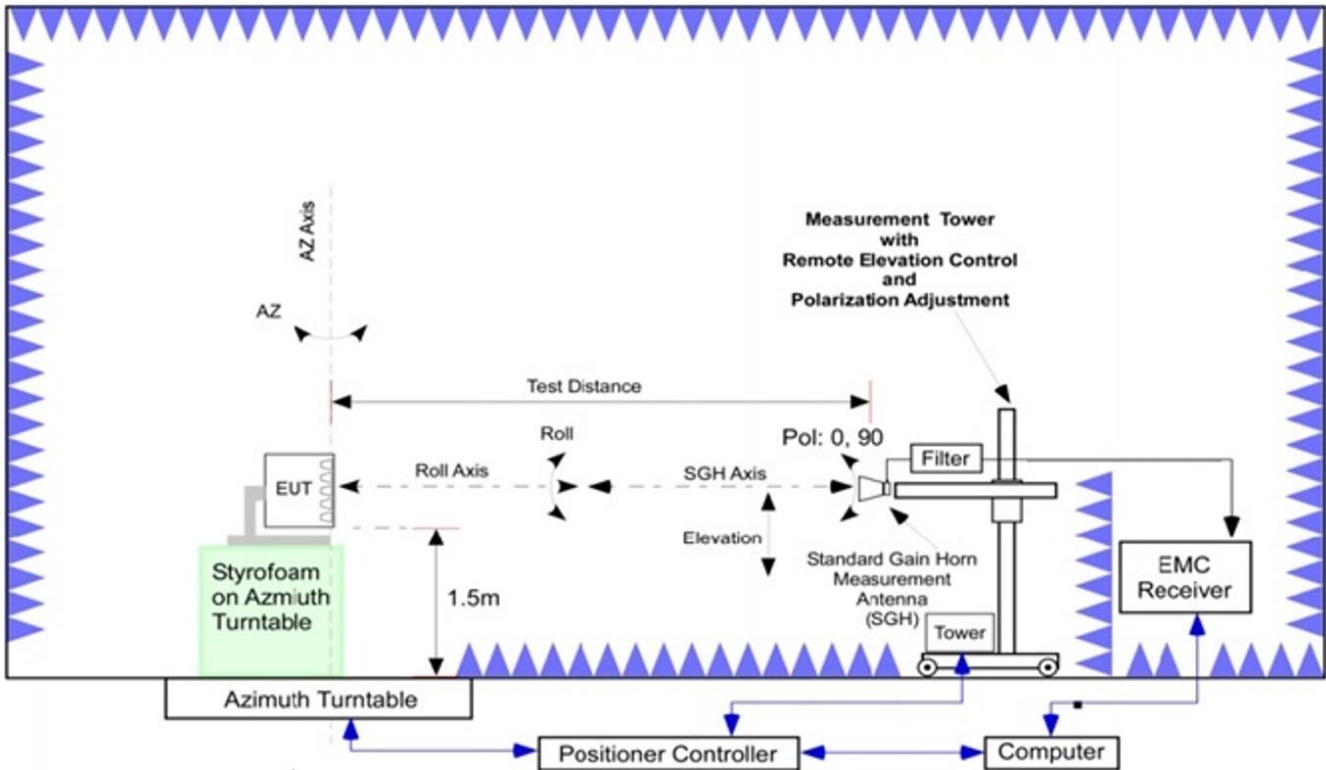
AZ Axis

AZ

Measurement Tower with Remote Elevation Control and Polarization Adjustment

Test Distance

Roll

Pol: 0, 90

Filter

Roll Axis

SGH Axis

EUT

Elevation

Standard Gain Horn Measurement Antenna (SGH)

EMC Receiver

Styrofoam on Azmiuth Turntable

1.5m

Tower

Azimuth Turntable

Positioner Controller

Computer